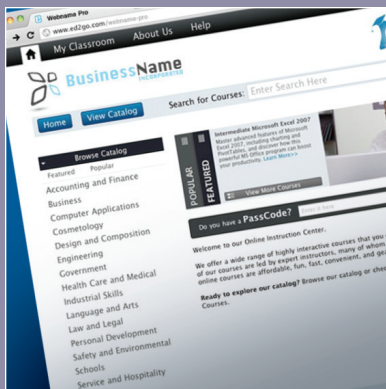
Webname Pro
www.ed2go.com/webname-pro
My Classroom About Us Help
BusinessName INCORPORATED
Home View Catalog Search for Courses: Enter Search Here
Browse Catalog
Featured Popular
Accounting and Finance
Business
Computer Applications
Cosmetology
Design and Composition
Engineering
Government
Health Care and Medical
Industrial Skills
Language and Arts
Law and Legal
Personal Development
Safety and Environmental
Schools
Service and Hospitality
POPULAR FEATURED
Intermediate Microsoft Excel 2007
Master advanced features of Microsoft Excel 2007, including charting and PivotTables, and discover how this powerful MS Office program can boost your productivity. Learn More>>
View More Courses
Do you have a PassCode? Enter it here
Welcome to our Online Instruction Center.
We offer a wide range of highly interactive courses that you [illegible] of our courses are led by expert instructors, many of whom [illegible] online courses are affordable, fun, fast, convenient, and ge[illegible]
Ready to explore our catalog? Browse our catalog or chec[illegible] Courses.